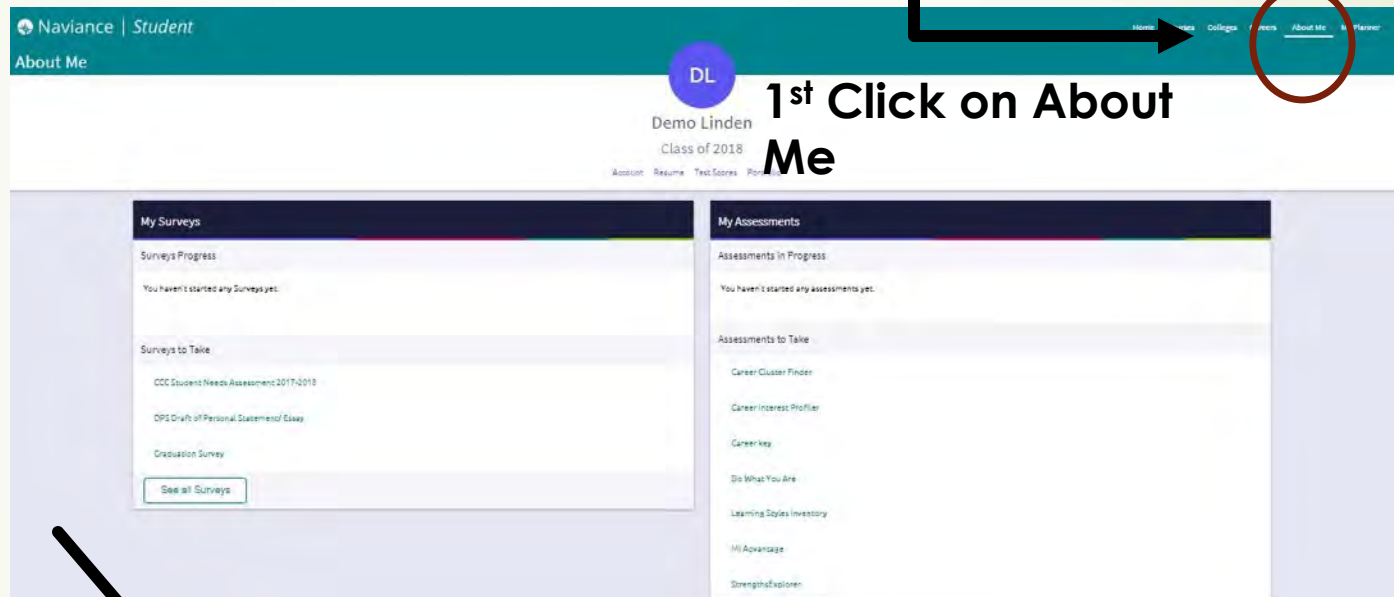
Naviance | Student

About Me

Home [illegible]ries Colleges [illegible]eers About Me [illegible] Planner

DL

Demo Linden

Class of 2018

Account Resume Test Scores Port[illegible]

1st Click on About Me

My Surveys

Surveys Progress

You haven't started any Surveys yet.

Surveys to Take

CCC Student Needs Assessment 2017-2018

DPS Draft of Personal Statement/ Essay

Graduation Survey

See all Surveys

My Assessments

Assessments in Progress

You haven't started any assessments yet.

Assessments to Take

Career Cluster Finder

Career Interest Profiler

Career key

Do What You Are

Learning Styles Inventory

MI Advantage

StrengthsExplorer